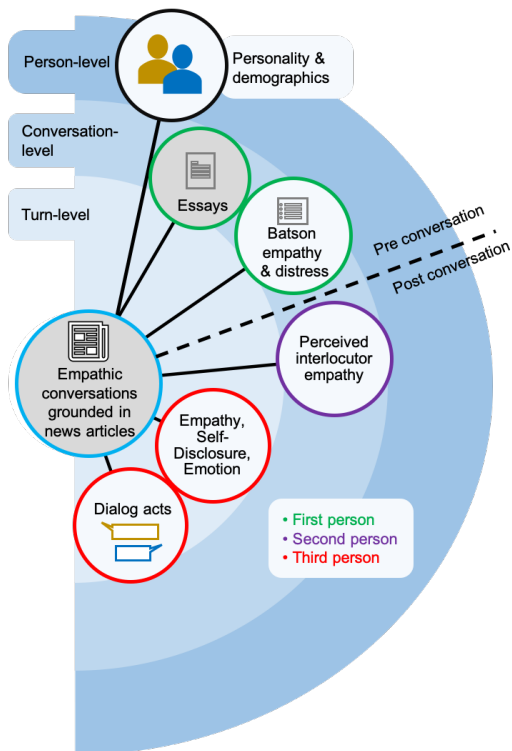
Person-level

Personality & demographics

Conversation-level

Turn-level

Essays

Batson empathy & distress

Pre conversation

Post conversation

Empathic conversations grounded in news articles

Perceived interlocutor empathy

Empathy, Self-Disclosure, Emotion

Dialog acts

• First person
• Second person
• Third person